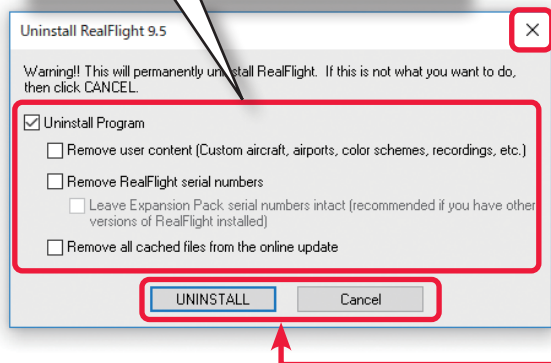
Uninstall RealFlight 9.5

×

Warning!! This will permanently uninstall RealFlight. If this is not what you want to do, then click CANCEL.

Uninstall Program

Remove user content (Custom aircraft, airports, color schemes, recordings, etc.)

Remove RealFlight serial numbers

Leave Expansion Pack serial numbers intact (recommended if you have other versions of RealFlight installed)

Remove all cached files from the online update

UNINSTALL

Cancel